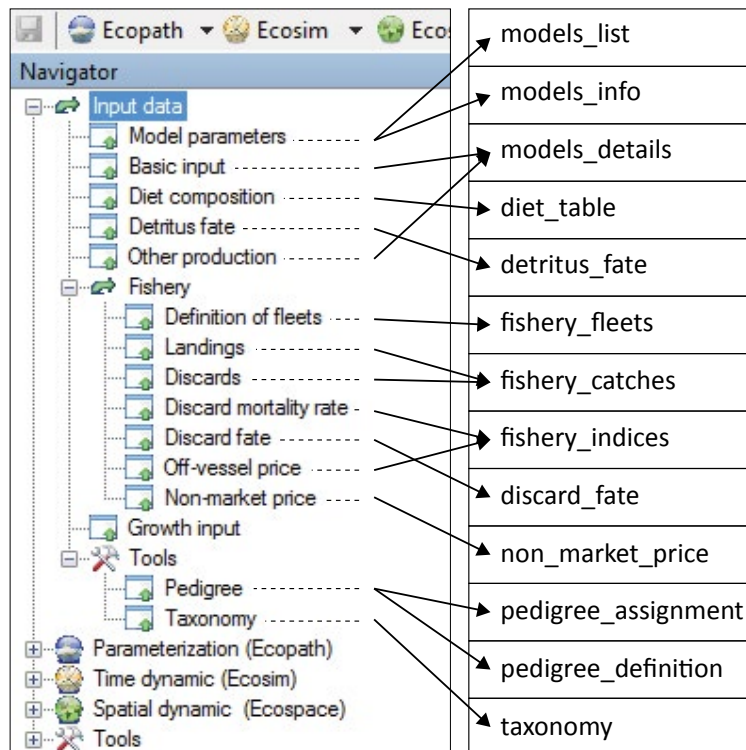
Ecopath ▾ Ecosim ▾ Ecos

Navigator

Input data
Model parameters
Basic input
Diet composition
Detritus fate
Other production
Fishery
Definition of fleets
Landings
Discards
Discard mortality rate
Discard fate
Off-vessel price
Non-market price
Growth input
Tools
Pedigree
Taxonomy
Parameterization (Ecopath)
Time dynamic (Ecosim)
Spatial dynamic (Ecospace)
Tools

models_list
models_info
models_details
diet_table
detritus_fate
fishery_fleets
fishery_catches
fishery_indices
discard_fate
non_market_price
pedigree_assignment
pedigree_definition
taxonomy